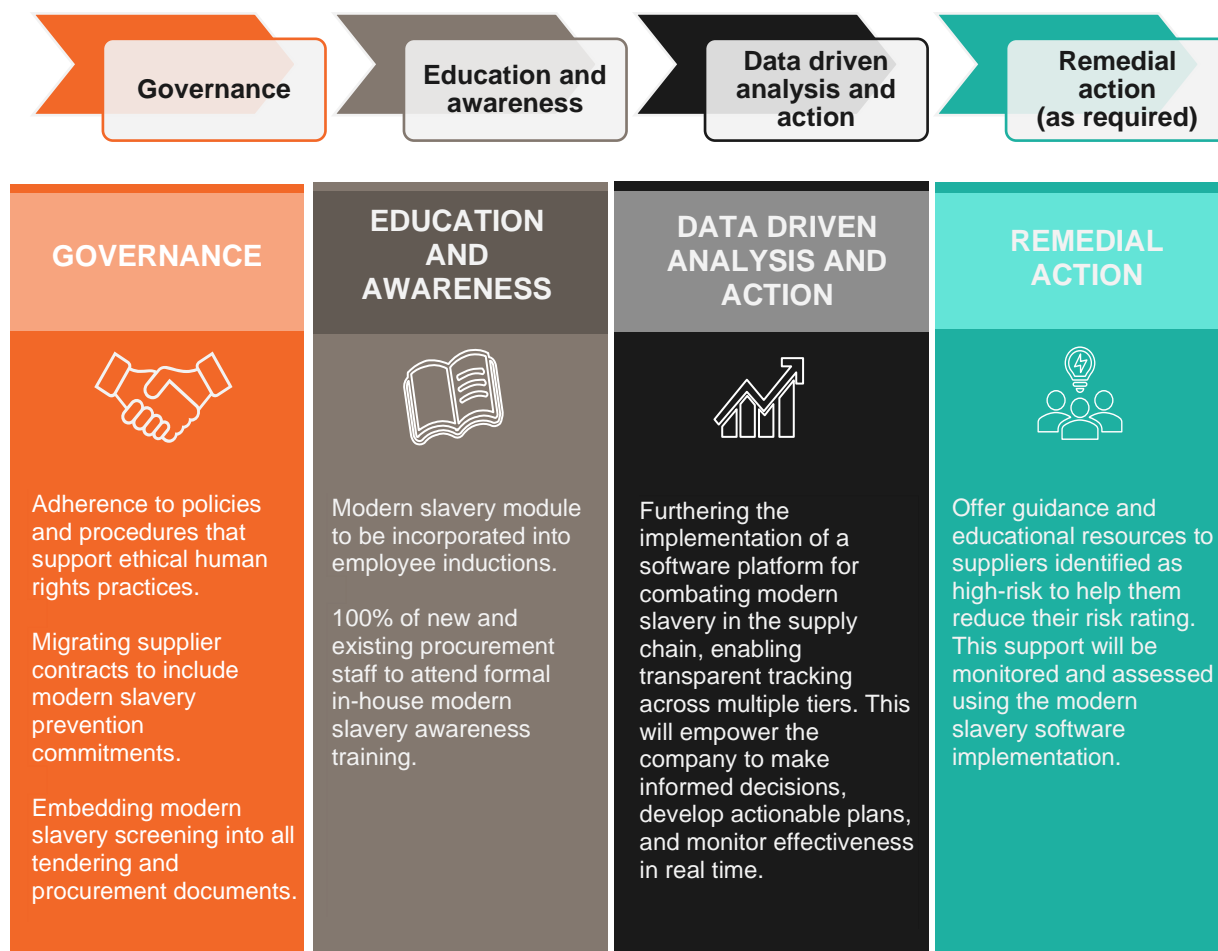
Governance

Education and awareness

Data driven analysis and action

Remedial action (as required)

GOVERNANCE

Adherence to policies and procedures that support ethical human rights practices.

Migrating supplier contracts to include modern slavery prevention commitments.

Embedding modern slavery screening into all tendering and procurement documents.

EDUCATION AND AWARENESS

Modern slavery module to be incorporated into employee inductions.

100% of new and existing procurement staff to attend formal in-house modern slavery awareness training.

DATA DRIVEN ANALYSIS AND ACTION

Furthering the implementation of a software platform for combating modern slavery in the supply chain, enabling transparent tracking across multiple tiers. This will empower the company to make informed decisions, develop actionable plans, and monitor effectiveness in real time.

REMEDIAL ACTION

Offer guidance and educational resources to suppliers identified as high-risk to help them reduce their risk rating. This support will be monitored and assessed using the modern slavery software implementation.